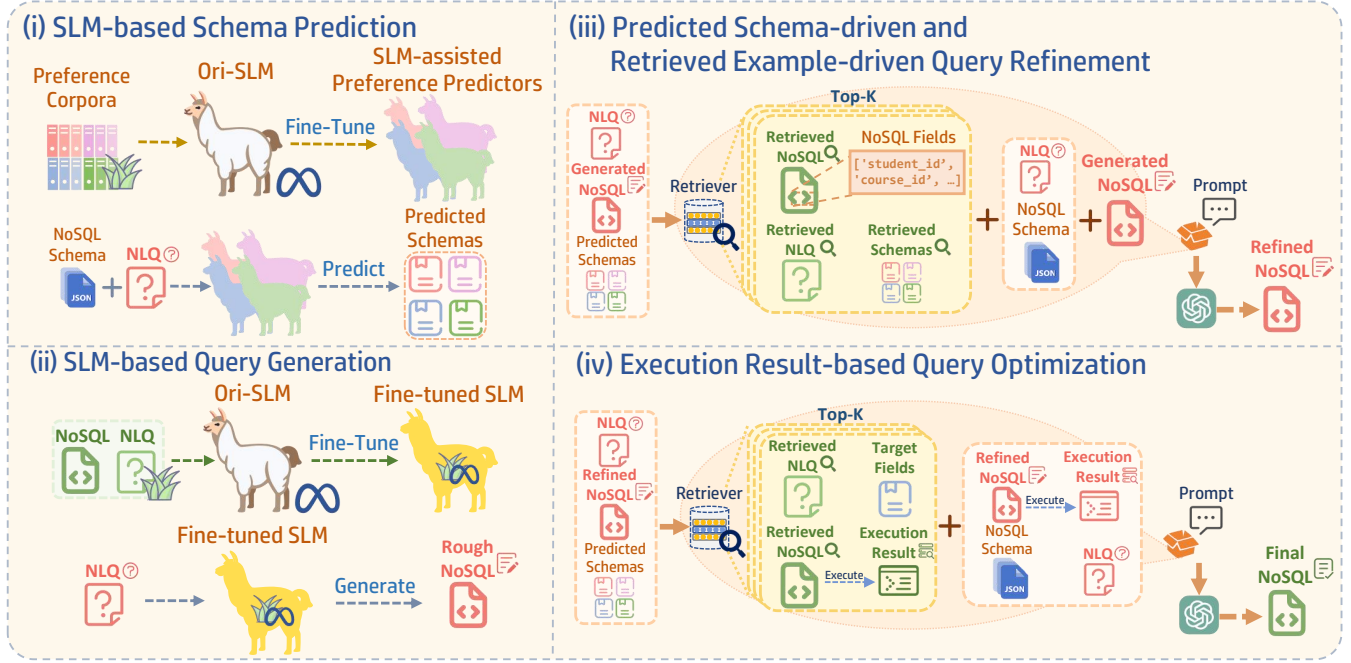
(i) SLM-based Schema Prediction

Preference Corpora

Ori-SLM

Fine-Tune

SLM-assisted Preference Predictors

NoSQL Schema

JSON

NLQ

Predict

Predicted Schemas

(ii) SLM-based Query Generation

Ori-SLM

Fine-tuned SLM

NoSQL

NLQ

Fine-Tune

Fine-tuned SLM

NLQ

Generate

Rough NoSQL

(iii) Predicted Schema-driven and Retrieved Example-driven Query Refinement

Top-K

NLQ

Generated NoSQL

Predicted Schemas

Retriever

Retrieved NoSQL

NoSQL Fields

['student_id', 'course_id', …]

Retrieved NLQ

Retrieved Schemas

NLQ

NoSQL Schema

JSON

Generated NoSQL

Prompt

Refined NoSQL

(iv) Execution Result-based Query Optimization

Top-K

NLQ

Refined NoSQL

Predicted Schemas

Retriever

Retrieved NLQ

Target Fields

Retrieved NoSQL

Execution Result

Execute

Refined NoSQL

Execution Result

Execute

NoSQL Schema

JSON

NLQ

Prompt

Final NoSQL